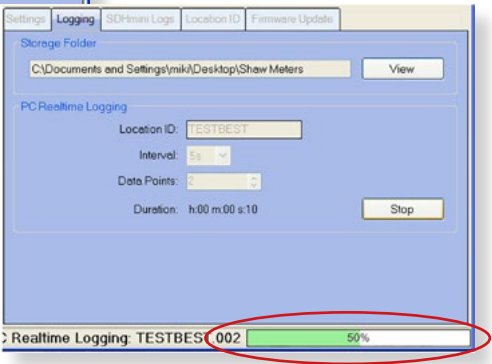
Settings | Logging | SDHmini Logs | Location ID | Firmware Update

Storage Folder

C:\Documents and Settings\miki\Desktop\Shaw Meters

View

PC Realtime Logging

Location ID: TESTBEST

Interval: 5s

Data Points: 2

Duration: h:00 m:00 s:10

Stop

C Realtime Logging: TESTBEST_002

50%